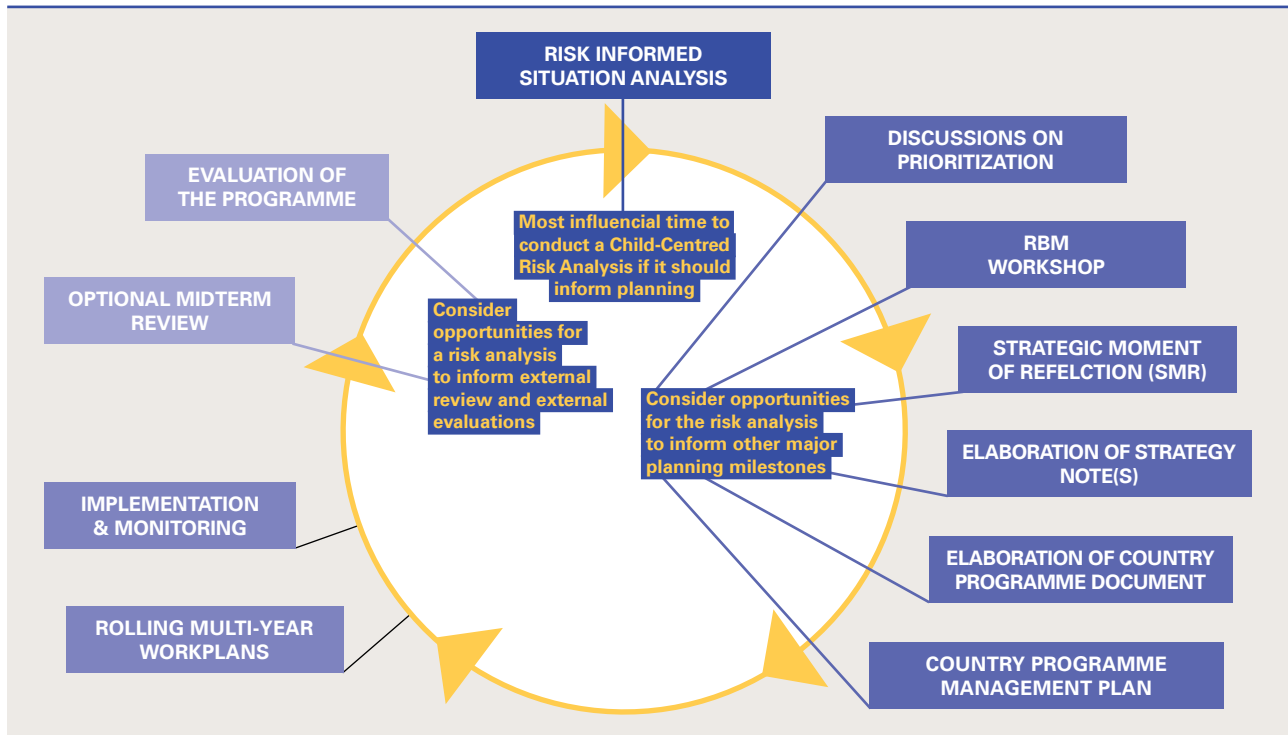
RISK INFORMED SITUATION ANALYSIS

DISCUSSIONS ON PRIORITIZATION

EVALUATION OF THE PROGRAMME

Most influencial time to conduct a Child-Centred Risk Analysis if it should inform planning

RBM WORKSHOP

OPTIONAL MIDTERM REVIEW

Consider opportunities for a risk analysis to inform external review and external evaluations

STRATEGIC MOMENT OF REFELCTION (SMR)

Consider opportunities for the risk analysis to inform other major planning milestones

ELABORATION OF STRATEGY NOTE(S)

IMPLEMENTATION & MONITORING

ELABORATION OF COUNTRY PROGRAMME DOCUMENT

ROLLING MULTI-YEAR WORKPLANS

COUNTRY PROGRAMME MANAGEMENT PLAN